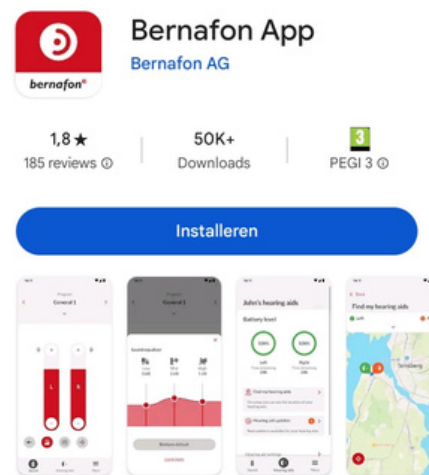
bernafon®

Bernafon App

Bernafon AG

1,8 ★
185 reviews ⓘ

50K+
Downloads

3
PEGI 3 ⓘ

Installeren

General 1

John's hearing aids

Battery level

100%

100%

Left

Right

Find my hearing aids

Hearing aid updates

Find my hearing aids

Left

Right